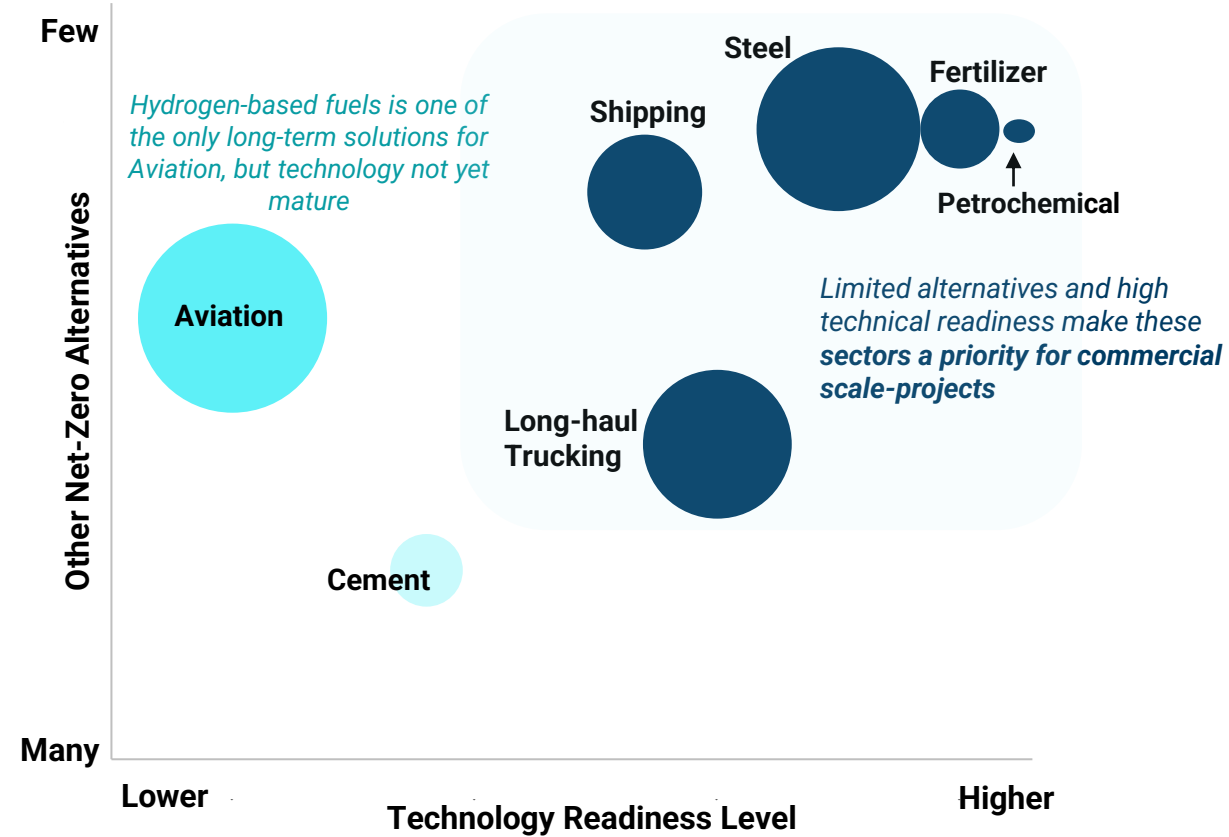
Few

Other Net-Zero Alternatives

Many

Hydrogen-based fuels is one of the only long-term solutions for Aviation, but technology not yet mature

Aviation

Shipping

Steel

Fertilizer

Petrochemical

Limited alternatives and high technical readiness make these **sectors a priority for commercial scale-projects**

Long-haul Trucking

Cement

Lower

Technology Readiness Level

Higher